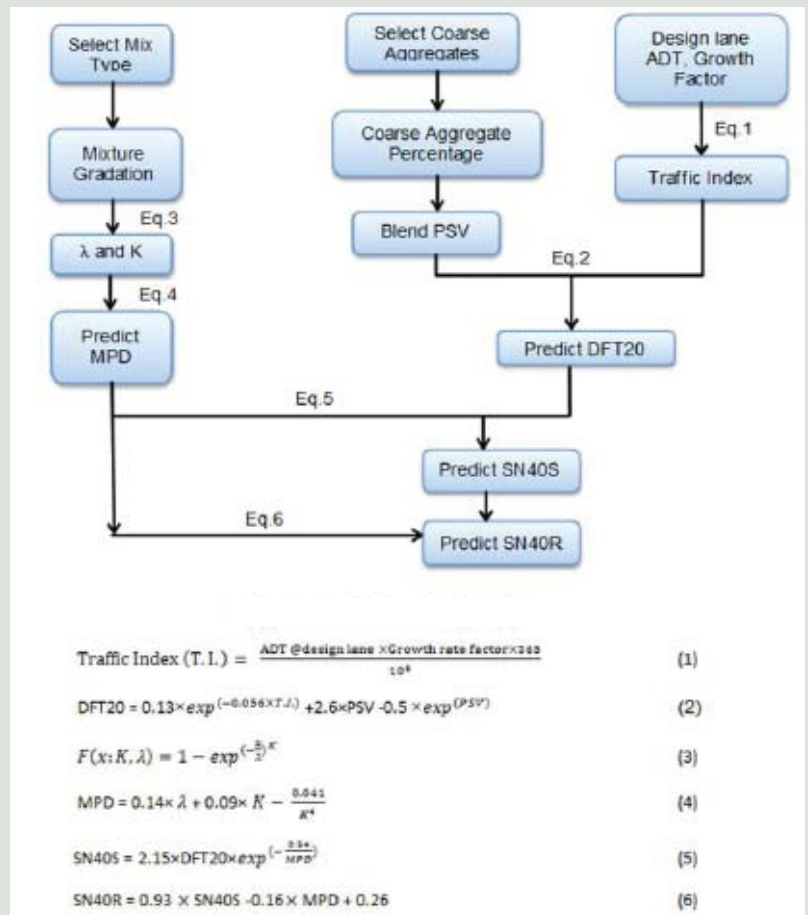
Select Mix Type

Mixture Gradation

Eq.3

λ and K

Eq.4

Predict MPD

Select Coarse Aggregates

Coarse Aggregate Percentage

Blend PSV

Design lane ADT, Growth Factor

Eq.1

Traffic Index

Eq.2

Predict DFT20

Eq.5

Predict SN40S

Eq.6

Predict SN40R

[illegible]

Traffic Index (T.I.) = $\frac{\text{ADT @design lane} \times \text{Growth rate factor} \times 365}{10^6}$ (1)

DFT20 = 0.13×$exp^{(-0.056 \times T.I.)}$ +2.6×PSV -0.5 ×$exp^{(PSV)}$ (2)

$F(x; K, \lambda) = 1 - exp^{(-\frac{x}{\lambda})^K}$ (3)

MPD = 0.14× $\lambda$ + 0.09× $K - \frac{0.041}{K^4}$ (4)

SN40S = 2.15×DFT20×$exp^{(-\frac{0.54}{MPD})}$ (5)

SN40R = 0.93 × SN40S -0.16× MPD + 0.26 (6)